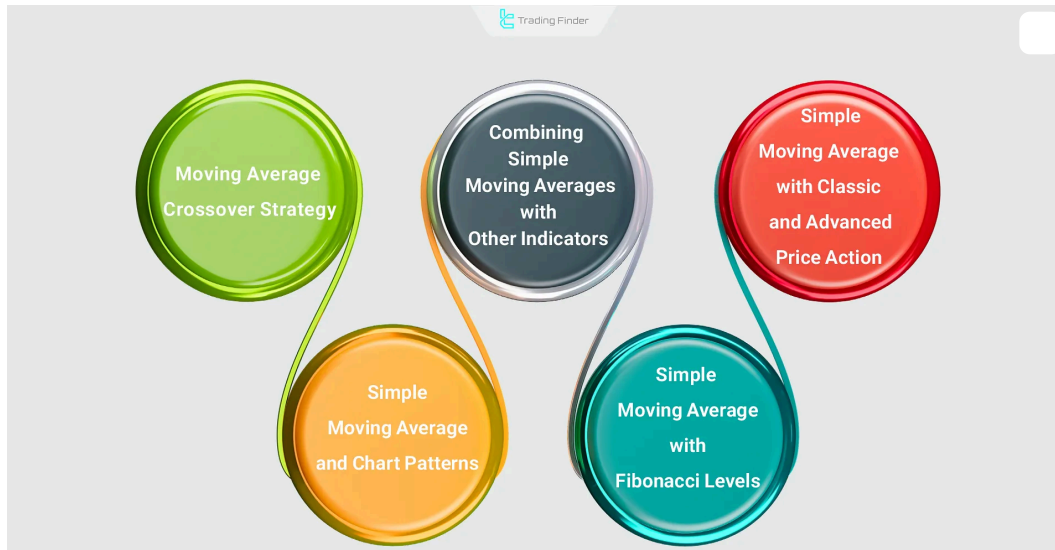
Trading Finder

Moving Average Crossover Strategy

Simple Moving Average and Chart Patterns

Combining Simple Moving Averages with Other Indicators

Simple Moving Average with Fibonacci Levels

Simple Moving Average with Classic and Advanced Price Action